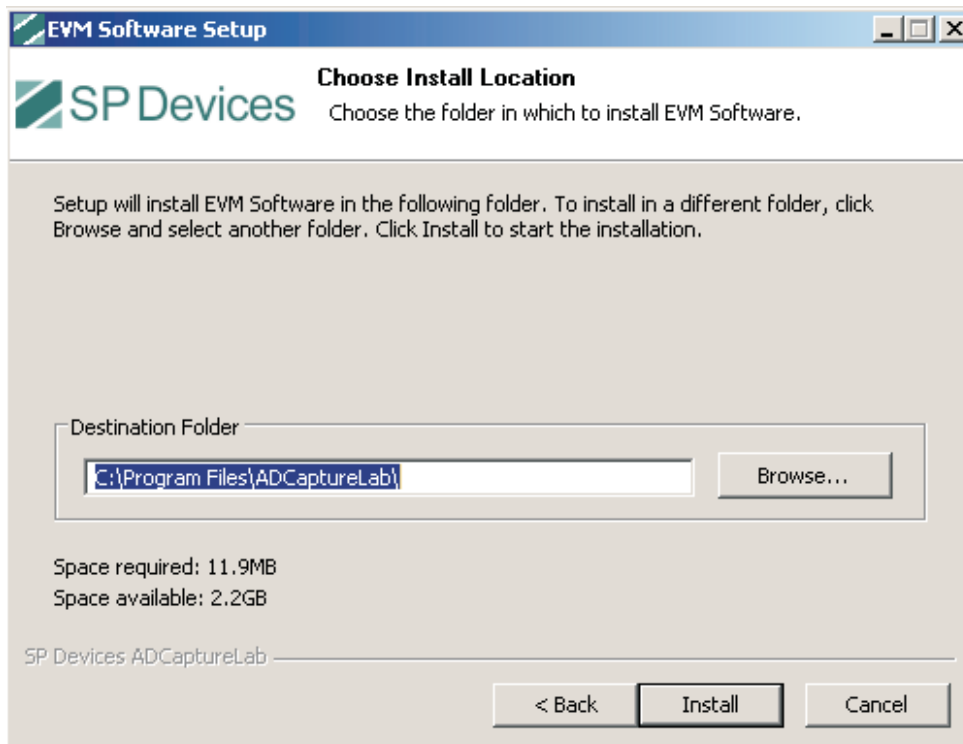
EVM Software Setup

SP Devices

Choose Install Location

Choose the folder in which to install EVM Software.

Setup will install EVM Software in the following folder. To install in a different folder, click Browse and select another folder. Click Install to start the installation.

Destination Folder

C:\Program Files\ADCaptureLab\

Browse...

Space required: 11.9MB

Space available: 2.2GB

SP Devices ADCaptureLab

< Back

Install

Cancel